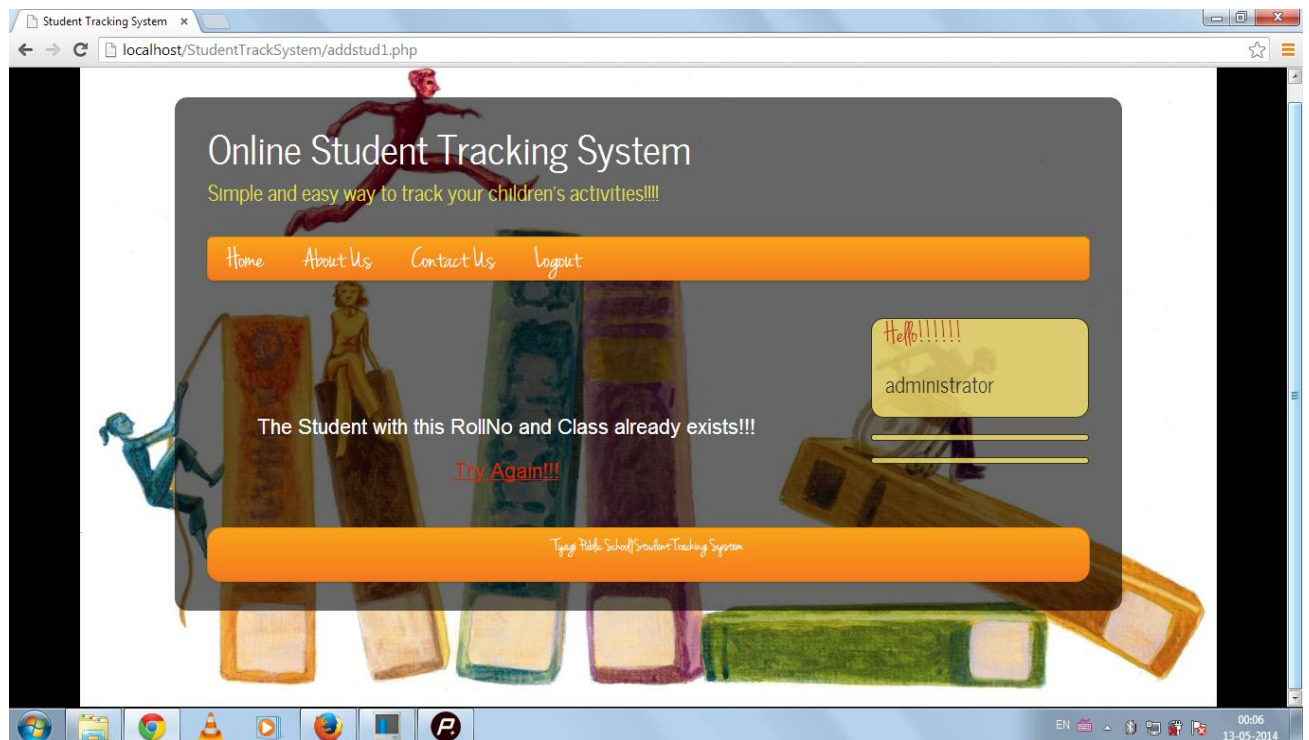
Student Tracking System ×

localhost/StudentTrackSystem/addstud1.php

Online Student Tracking System

Simple and easy way to track your children's activities!!!!

Home About Us Contact Us Logout

Hello!!!!!!

administrator

The Student with this RollNo and Class already exists!!!

Try Again!!!

Tyagi Public School|Student Tracking System

EN

00:06
13-05-2014